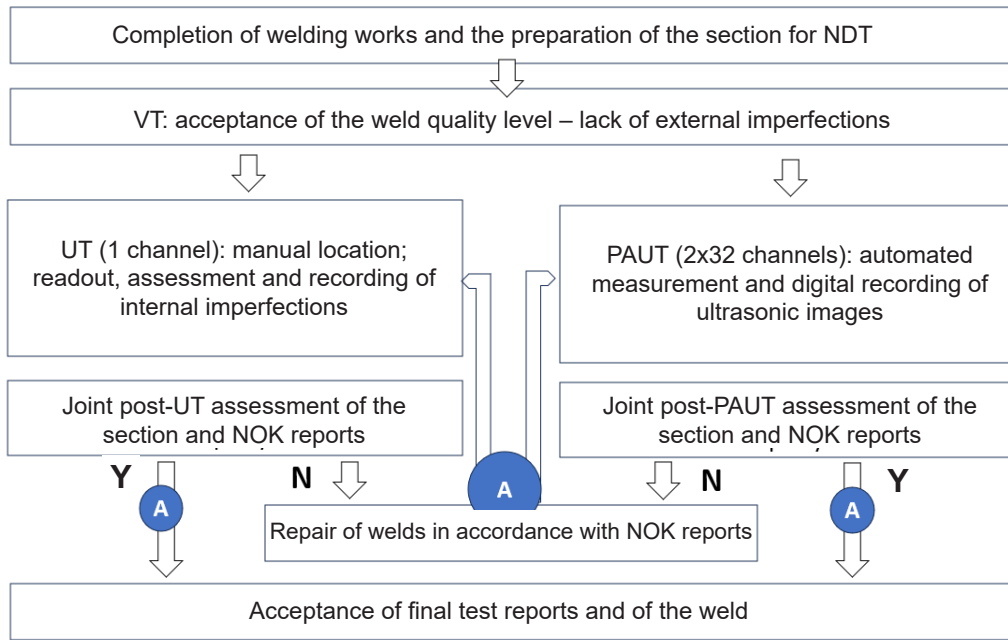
Completion of welding works and the preparation of the section for NDT

VT: acceptance of the weld quality level – lack of external imperfections

UT (1 channel): manual location; readout, assessment and recording of internal imperfections

PAUT (2x32 channels): automated measurement and digital recording of ultrasonic images

Joint post-UT assessment of the section and NOK reports

Joint post-PAUT assessment of the section and NOK reports

Y

A

N

A

N

A

Y

Repair of welds in accordance with NOK reports

Acceptance of final test reports and of the weld